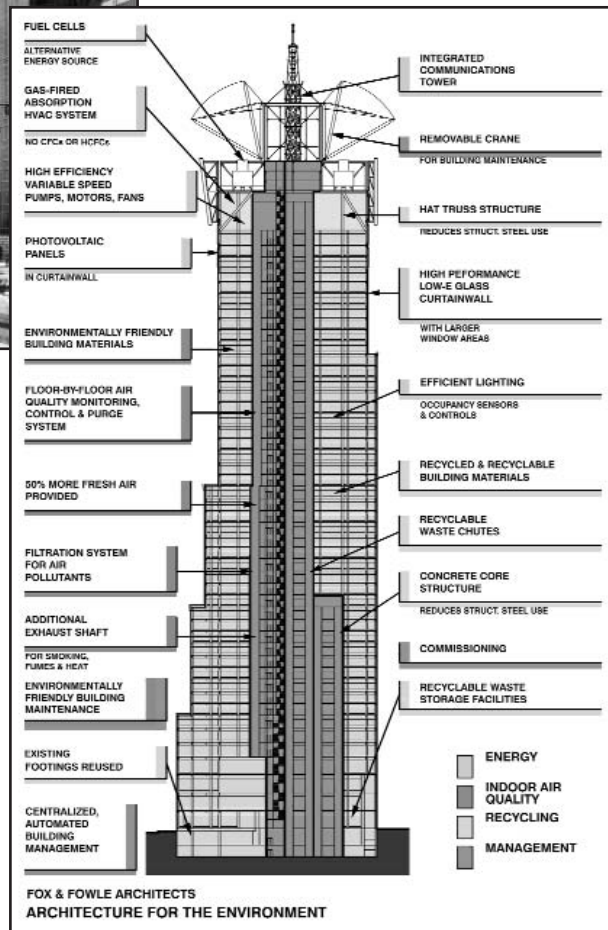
FUEL CELLS

ALTERNATIVE ENERGY SOURCE

GAS-FIRED ABSORPTION HVAC SYSTEM

NO CFCs OR HCFCs

HIGH EFFICIENCY VARIABLE SPEED PUMPS, MOTORS, FANS

PHOTOVOLTAIC PANELS

IN CURTAINWALL

ENVIRONMENTALLY FRIENDLY BUILDING MATERIALS

FLOOR-BY-FLOOR AIR QUALITY MONITORING, CONTROL & PURGE SYSTEM

50% MORE FRESH AIR PROVIDED

FILTRATION SYSTEM FOR AIR POLLUTANTS

ADDITIONAL EXHAUST SHAFT

FOR SMOKING, FUMES & HEAT

ENVIRONMENTALLY FRIENDLY BUILDING MAINTENANCE

EXISTING FOOTINGS REUSED

CENTRALIZED, AUTOMATED BUILDING MANAGEMENT

INTEGRATED COMMUNICATIONS TOWER

REMOVABLE CRANE

FOR BUILDING MAINTENANCE

HAT TRUSS STRUCTURE

REDUCES STRUCT. STEEL USE

HIGH PEFORMANCE LOW-E GLASS CURTAINWALL

WITH LARGER WINDOW AREAS

EFFICIENT LIGHTING

OCCUPANCY SENSORS & CONTROLS

RECYCLED & RECYCLABLE BUILDING MATERIALS

RECYCLABLE WASTE CHUTES

CONCRETE CORE STRUCTURE

REDUCES STRUCT. STEEL USE

COMMISSIONING

RECYCLABLE WASTE STORAGE FACILITIES

ENERGY

INDOOR AIR QUALITY

RECYCLING

MANAGEMENT

FOX & FOWLE ARCHITECTS
ARCHITECTURE FOR THE ENVIRONMENT